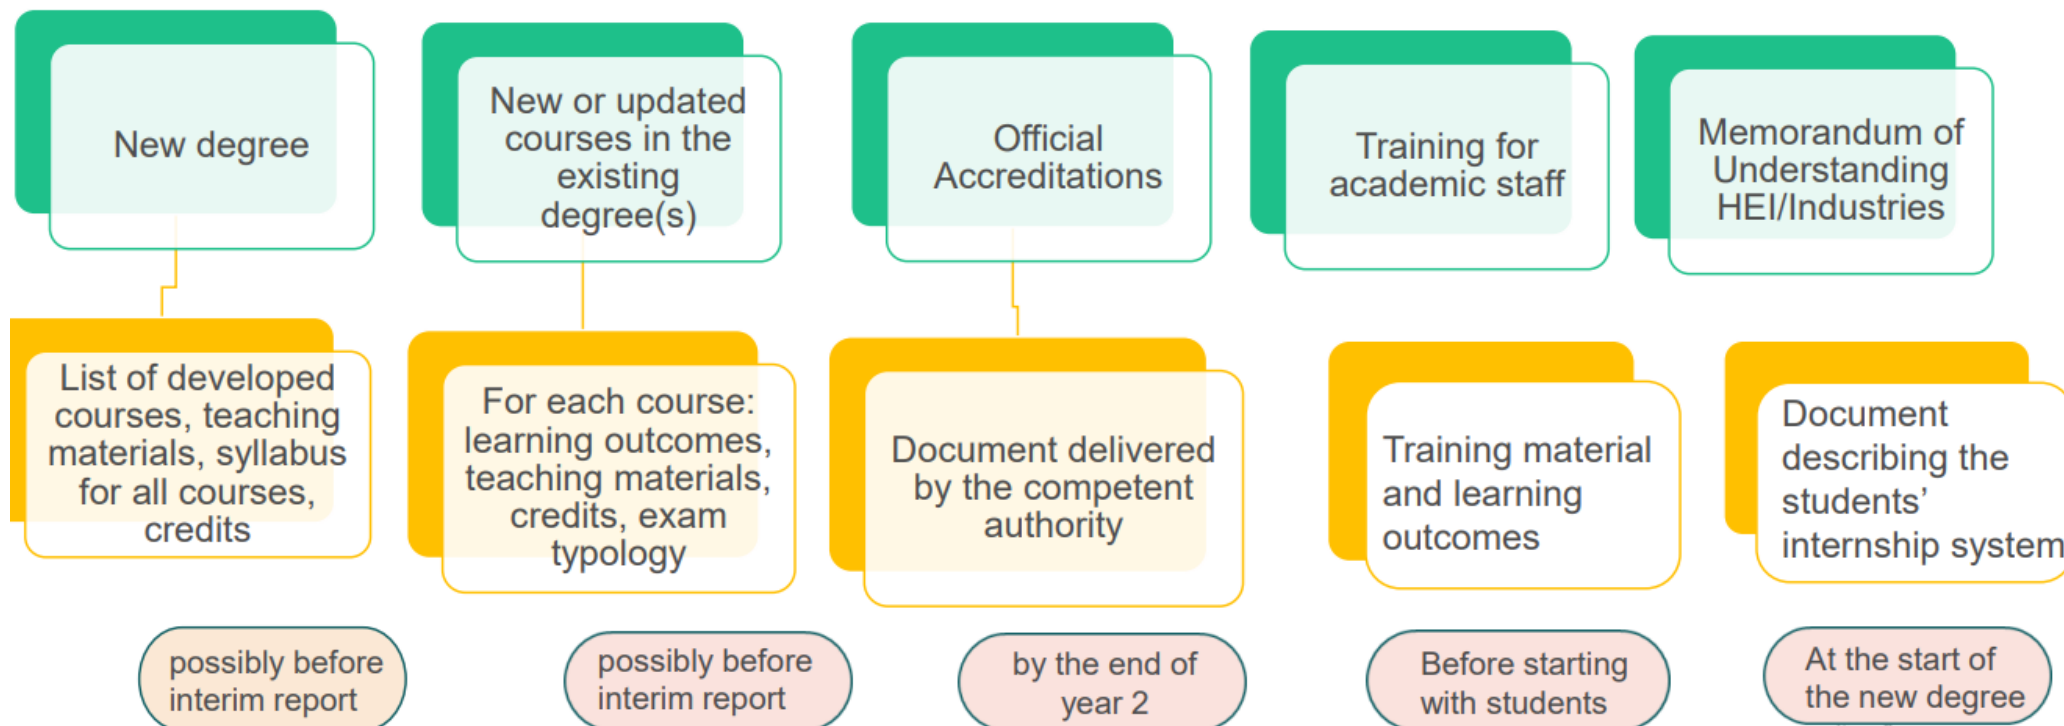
New degree

New or updated courses in the existing degree(s)

Official Accreditations

Training for academic staff

Memorandum of Understanding HEI/Industries

List of developed courses, teaching materials, syllabus for all courses, credits

For each course: learning outcomes, teaching materials, credits, exam typology

Document delivered by the competent authority

Training material and learning outcomes

Document describing the students' internship system

possibly before interim report

possibly before interim report

by the end of year 2

Before starting with students

At the start of the new degree